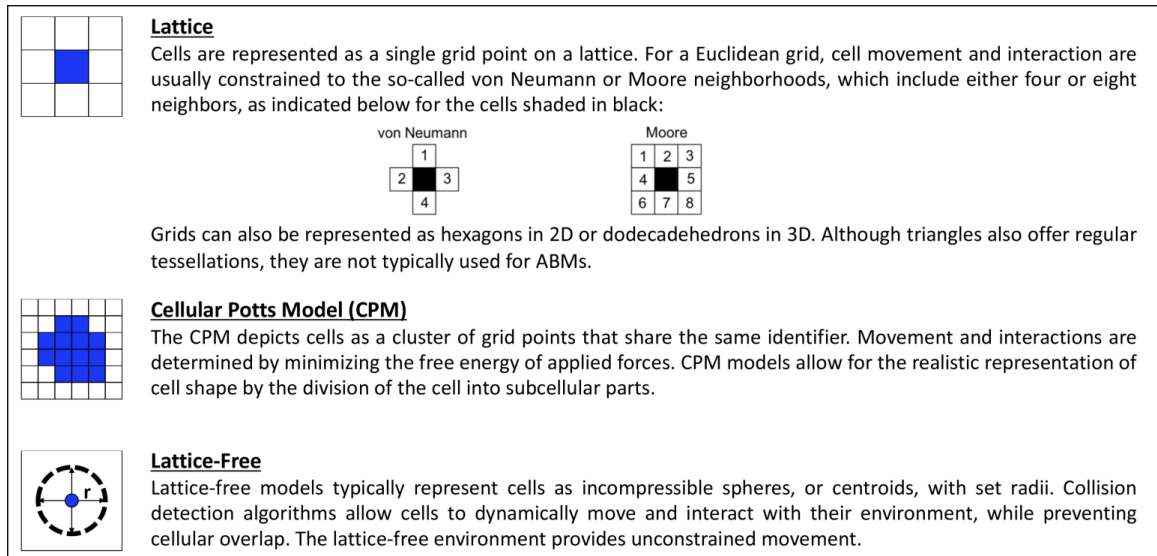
Lattice
Cells are represented as a single grid point on a lattice. For a Euclidean grid, cell movement and interaction are usually constrained to the so-called von Neumann or Moore neighborhoods, which include either four or eight neighbors, as indicated below for the cells shaded in black:

von Neumann

| | 1 | |
|---|---|---|
| 2 | | 3 |
| | 4 | |

Moore

| 1 | 2 | 3 |
|---|---|---|
| 4 | | 5 |
| 6 | 7 | 8 |

Grids can also be represented as hexagons in 2D or dodecadehedrons in 3D. Although triangles also offer regular tessellations, they are not typically used for ABMs.

Cellular Potts Model (CPM)
The CPM depicts cells as a cluster of grid points that share the same identifier. Movement and interactions are determined by minimizing the free energy of applied forces. CPM models allow for the realistic representation of cell shape by the division of the cell into subcellular parts.

r

Lattice-Free
Lattice-free models typically represent cells as incompressible spheres, or centroids, with set radii. Collision detection algorithms allow cells to dynamically move and interact with their environment, while preventing cellular overlap. The lattice-free environment provides unconstrained movement.